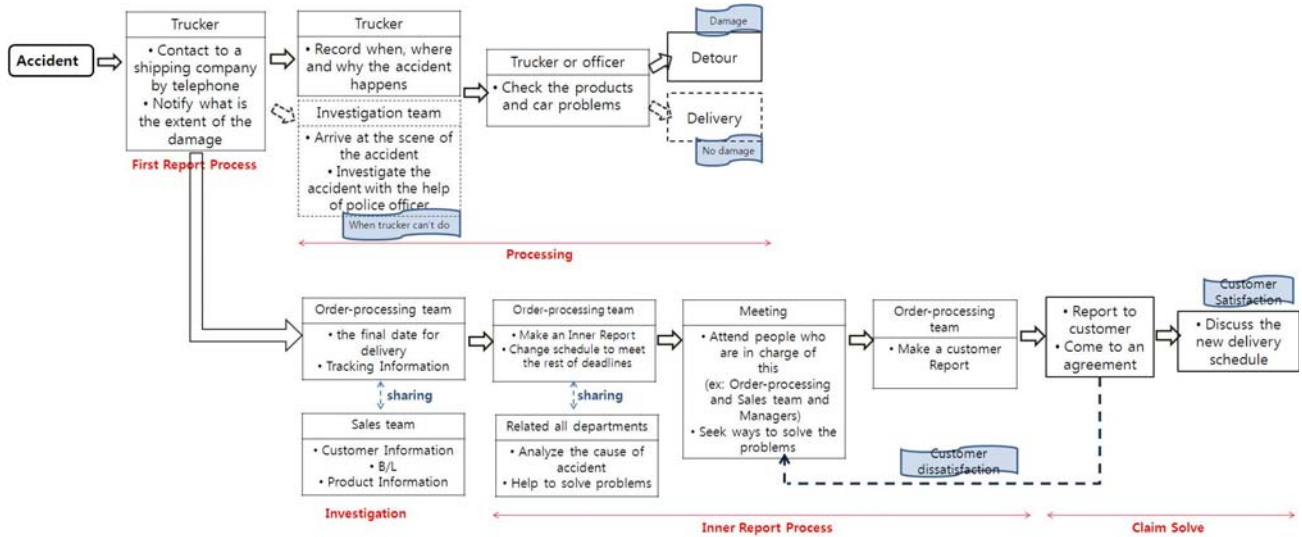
Accident

Trucker
• Contact to a shipping company by telephone
• Notify what is the extent of the damage

First Report Process

Trucker
• Record when, where and why the accident happens

Investigation team
• Arrive at the scene of the accident
• Investigate the accident with the help of police officer

When trucker can't do

Trucker or officer
• Check the products and car problems

Damage
Detour

Delivery
No damage

Processing

Order-processing team
• the final date for delivery
• Tracking Information

sharing

Sales team
• Customer Information
• B/L
• Product Information

Investigation

Order-processing team
• Make an Inner Report
• Change schedule to meet the rest of deadlines

sharing

Related all departments
• Analyze the cause of accident
• Help to solve problems

Meeting
• Attend people who are in charge of this (ex: Order-processing and Sales team and Managers)
• Seek ways to solve the problems

Order-processing team
• Make a customer Report

Customer dissatisfaction

Inner Report Process

• Report to customer
• Come to an agreement

Customer Satisfaction

• Discuss the new delivery schedule

Claim Solve